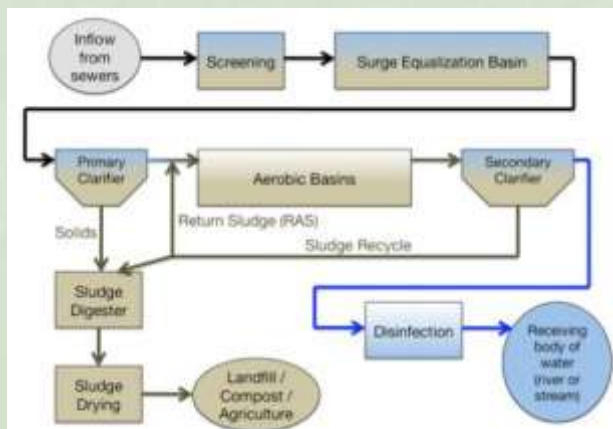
Inflow from sewers

Screening

Surge Equalization Basin

Primary Clarifier

Aerobic Basins

Secondary Clarifier

Return Sludge (RAS)

Solids

Sludge Recycle

Sludge Digester

Disinfection

Receiving body of water (river or stream)

Sludge Drying

Landfill / Compost / Agriculture